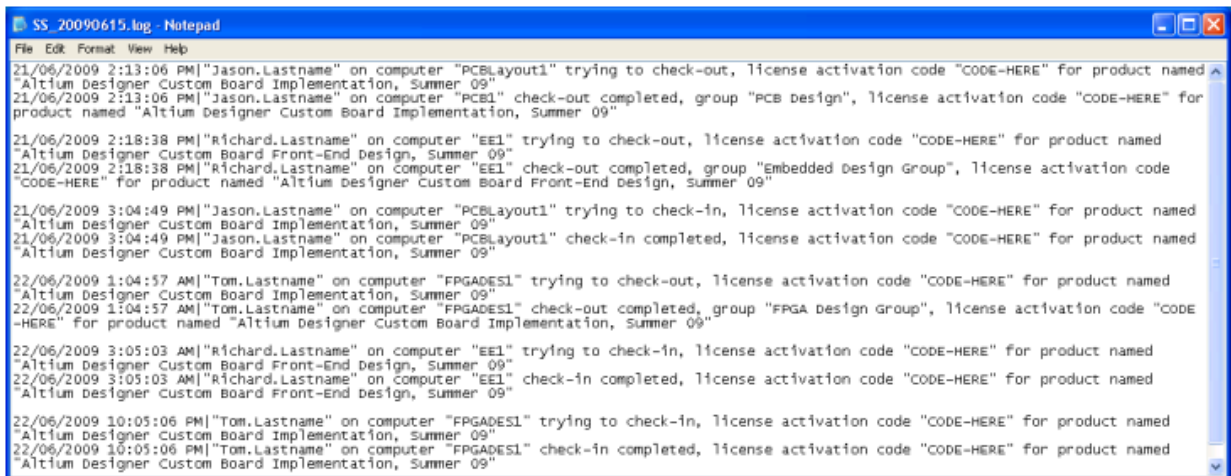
SS_20090615.log - Notepad

File Edit Format View Help

21/06/2009 2:13:06 PM|"Jason.Lastname" on computer "PCBLayout1" trying to check-out, license activation code "CODE-HERE" for product named "Altium Designer Custom Board Implementation, Summer 09"
21/06/2009 2:13:06 PM|"Jason.Lastname" on computer "PCB1" check-out completed, group "PCB Design", license activation code "CODE-HERE" for product named "Altium Designer Custom Board Implementation, Summer 09"

21/06/2009 2:18:38 PM|"Richard.Lastname" on computer "EE1" trying to check-out, license activation code "CODE-HERE" for product named "Altium Designer Custom Board Front-End Design, Summer 09"
21/06/2009 2:18:38 PM|"Richard.Lastname" on computer "EE1" check-out completed, group "Embedded Design Group", license activation code "CODE-HERE" for product named "Altium Designer Custom Board Front-End Design, Summer 09"

21/06/2009 3:04:49 PM|"Jason.Lastname" on computer "PCBLayout1" trying to check-in, license activation code "CODE-HERE" for product named "Altium Designer Custom Board Implementation, Summer 09"
21/06/2009 3:04:49 PM|"Jason.Lastname" on computer "PCBLayout1" check-in completed, license activation code "CODE-HERE" for product named "Altium Designer Custom Board Implementation, Summer 09"

22/06/2009 1:04:57 AM|"Tom.Lastname" on computer "FPGADES1" trying to check-out, license activation code "CODE-HERE" for product named "Altium Designer Custom Board Implementation, Summer 09"
22/06/2009 1:04:57 AM|"Tom.Lastname" on computer "FPGADES1" check-out completed, group "FPGA Design Group", license activation code "CODE-HERE" for product named "Altium Designer Custom Board Implementation, Summer 09"

22/06/2009 3:05:03 AM|"Richard.Lastname" on computer "EE1" trying to check-in, license activation code "CODE-HERE" for product named "Altium Designer Custom Board Front-End Design, Summer 09"
22/06/2009 3:05:03 AM|"Richard.Lastname" on computer "EE1" check-in completed, license activation code "CODE-HERE" for product named "Altium Designer Custom Board Front-End Design, Summer 09"

22/06/2009 10:05:06 PM|"Tom.Lastname" on computer "FPGADES1" trying to check-in, license activation code "CODE-HERE" for product named "Altium Designer Custom Board Implementation, Summer 09"
22/06/2009 10:05:06 PM|"Tom.Lastname" on computer "FPGADES1" check-in completed, license activation code "CODE-HERE" for product named "Altium Designer Custom Board Implementation, Summer 09"